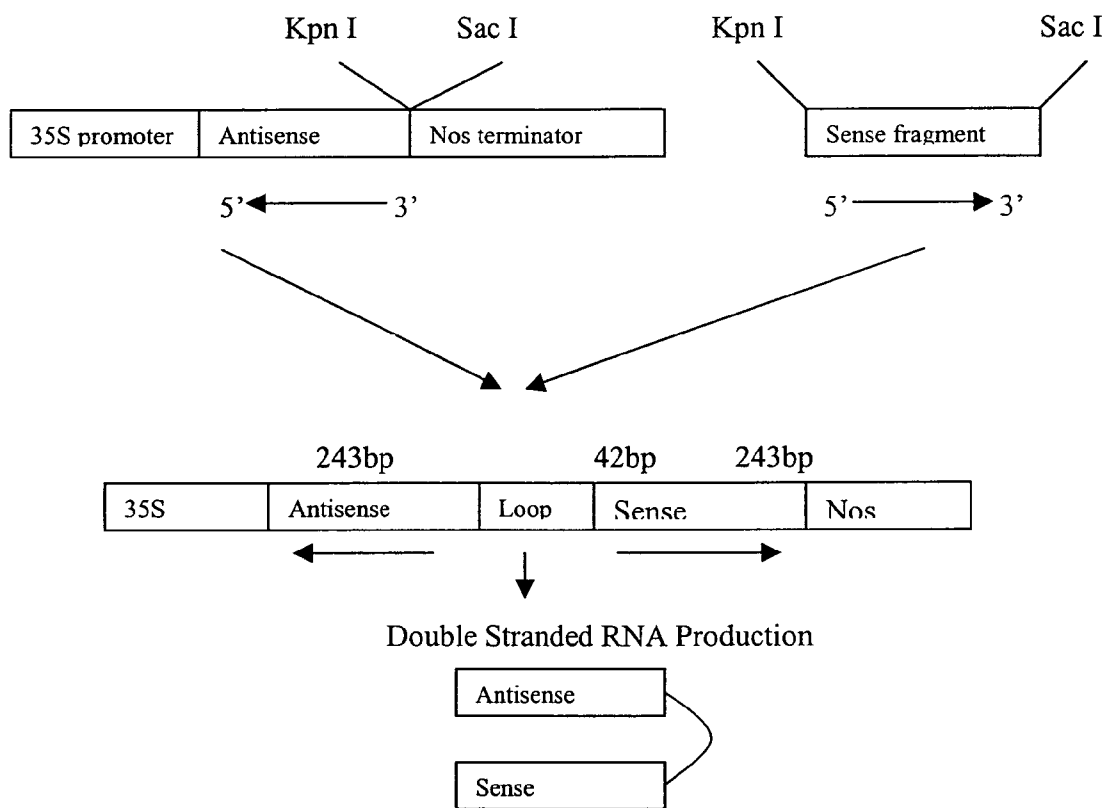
Kpn I

Sac I

Kpn I

Sac I

35S promoter

Antisense

Nos terminator

Sense fragment

5' 3'

5' 3'

243bp

42bp

243bp

35S

Antisense

Loop

Sense

Nos

Double Stranded RNA Production

Antisense

Sense